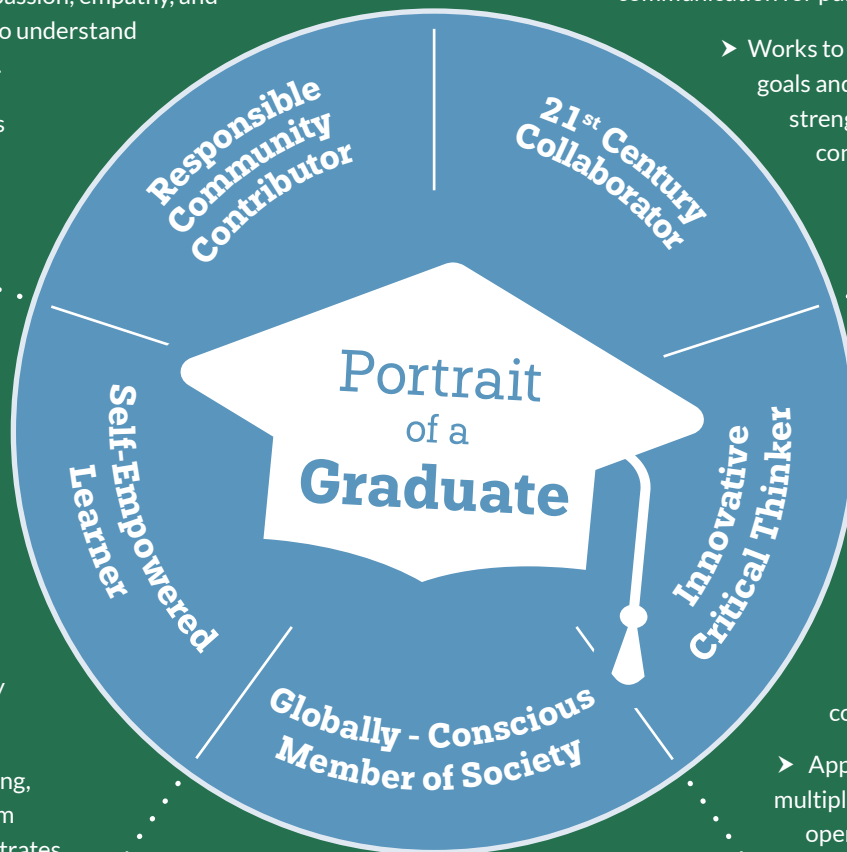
passion, empathy, and
o understand

s

y

ng,
m
trates

communication for p

➤ Works to
goals and
streng
co

co

➤ App
multipl
ope

Responsible Community Contributor

$21^{st}$ Century Collaborator

Portrait of a Graduate

Self-Empowered Learner

Innovative Critical Thinker

Globally - Conscious Member of Society